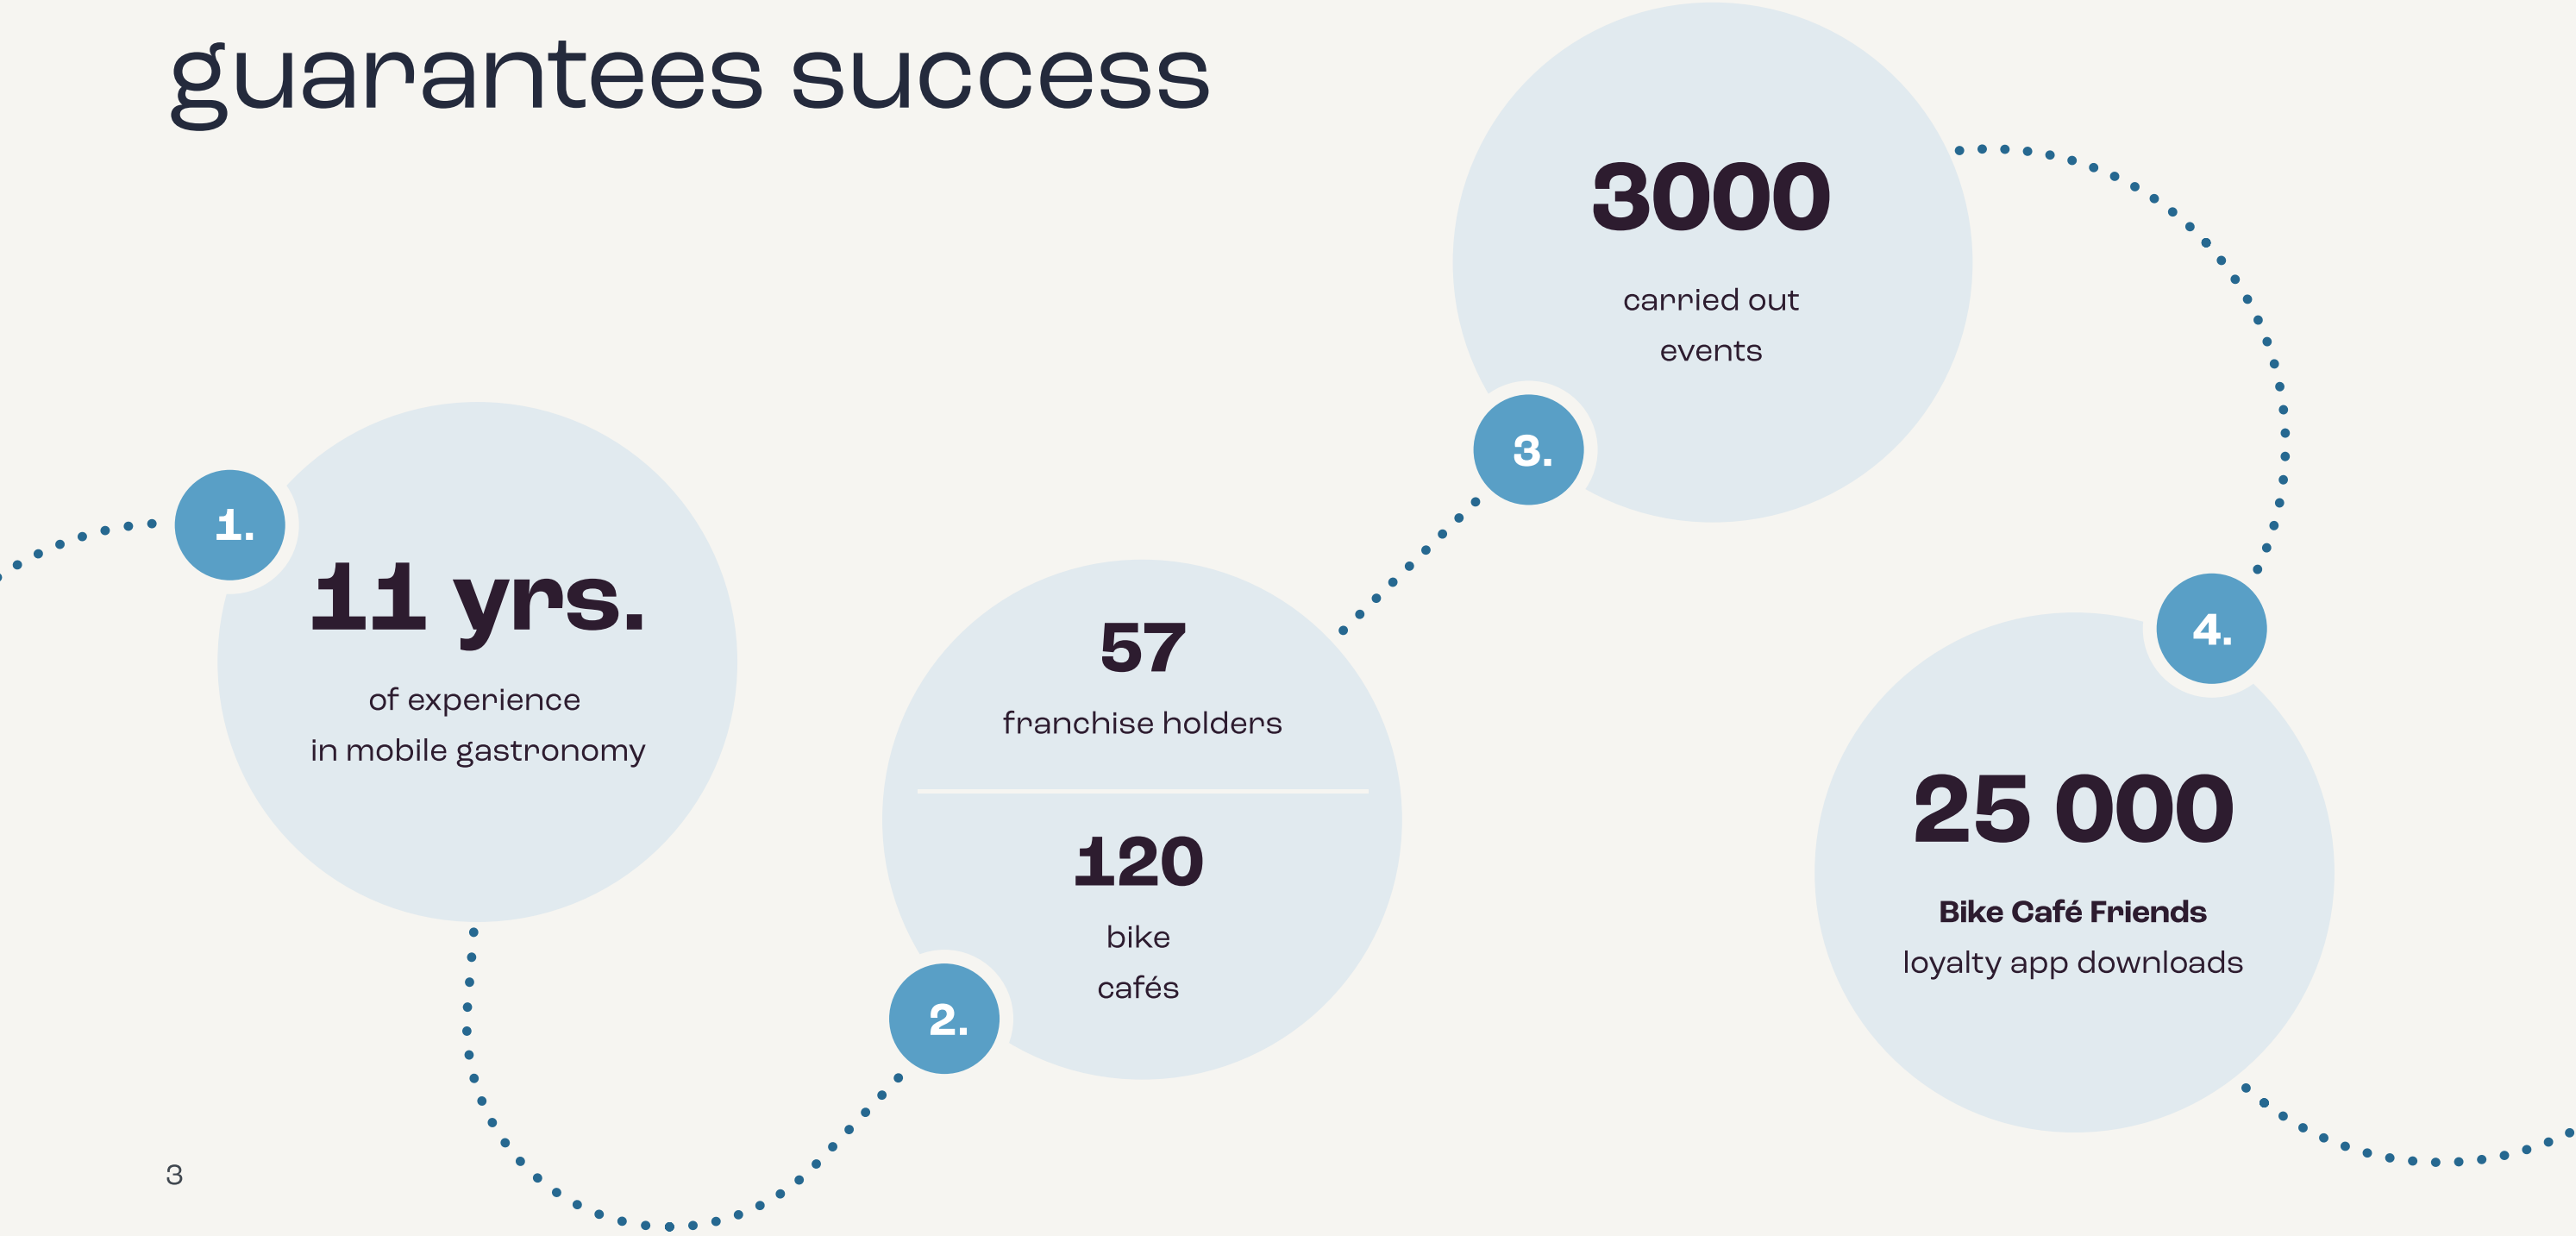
guarantees success

1.

11 yrs.

of experience in mobile gastronomy

2.

57

franchise holders

120

bike cafés

3.

3000

carried out events

4.

25 000

**Bike Café Friends**
loyalty app downloads

3